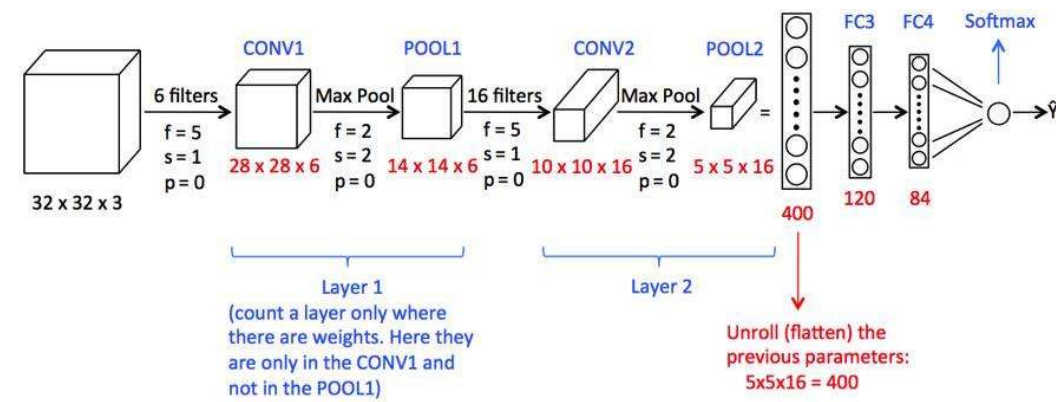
CONV1 POOL1 CONV2 POOL2 FC3 FC4 Softmax

6 filters
f = 5
s = 1
p = 0

32 x 32 x 3

28 x 28 x 6

Max Pool
f = 2
s = 2
p = 0

14 x 14 x 6

16 filters
f = 5
s = 1
p = 0

10 x 10 x 16

Max Pool
f = 2
s = 2
p = 0

5 x 5 x 16

=

400

120

84

ŷ

Layer 1
(count a layer only where there are weights. Here they are only in the CONV1 and not in the POOL1)

Layer 2

Unroll (flatten) the previous parameters:
5x5x16 = 400